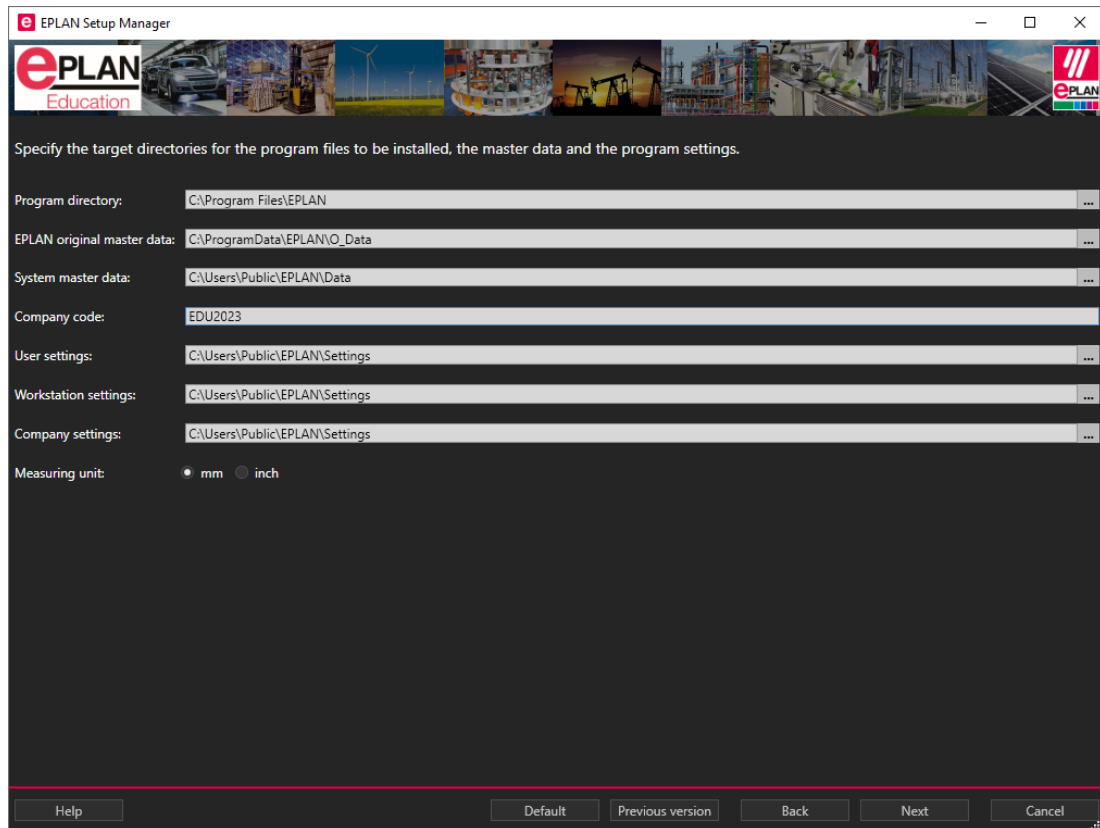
EPLAN Setup Manager

ePLAN Education

ePLAN

Specify the target directories for the program files to be installed, the master data and the program settings.

Program directory: C:\Program Files\EPLAN ...

EPLAN original master data: C:\ProgramData\EPLAN\O_Data ...

System master data: C:\Users\Public\EPLAN\Data ...

Company code: EDU2023

User settings: C:\Users\Public\EPLAN\Settings ...

Workstation settings: C:\Users\Public\EPLAN\Settings ...

Company settings: C:\Users\Public\EPLAN\Settings ...

Measuring unit: mm inch

Help Default Previous version Back Next Cancel